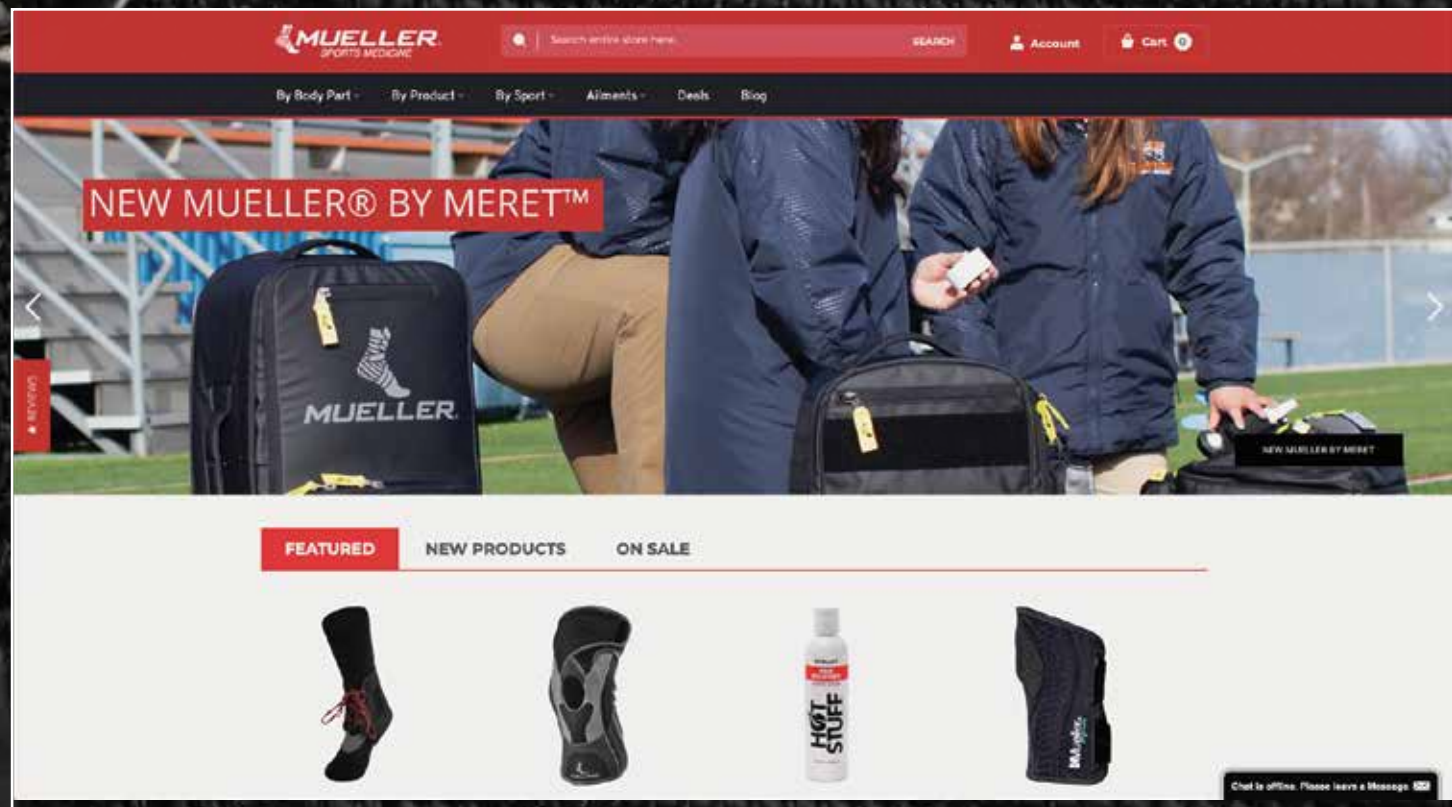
MUELLER SPORTS MEDICINE

Search entire store here... SEARCH

Account

Cart 0

By Body Part By Product By Sport Ailments Deals Blog

NEW MUELLER® BY MERET™

MUELLER

REVIEWS

NEW MUELLER BY MERET

FEATURED NEW PRODUCTS ON SALE

HOT STUFF

Chat is offline. Please leave a Message